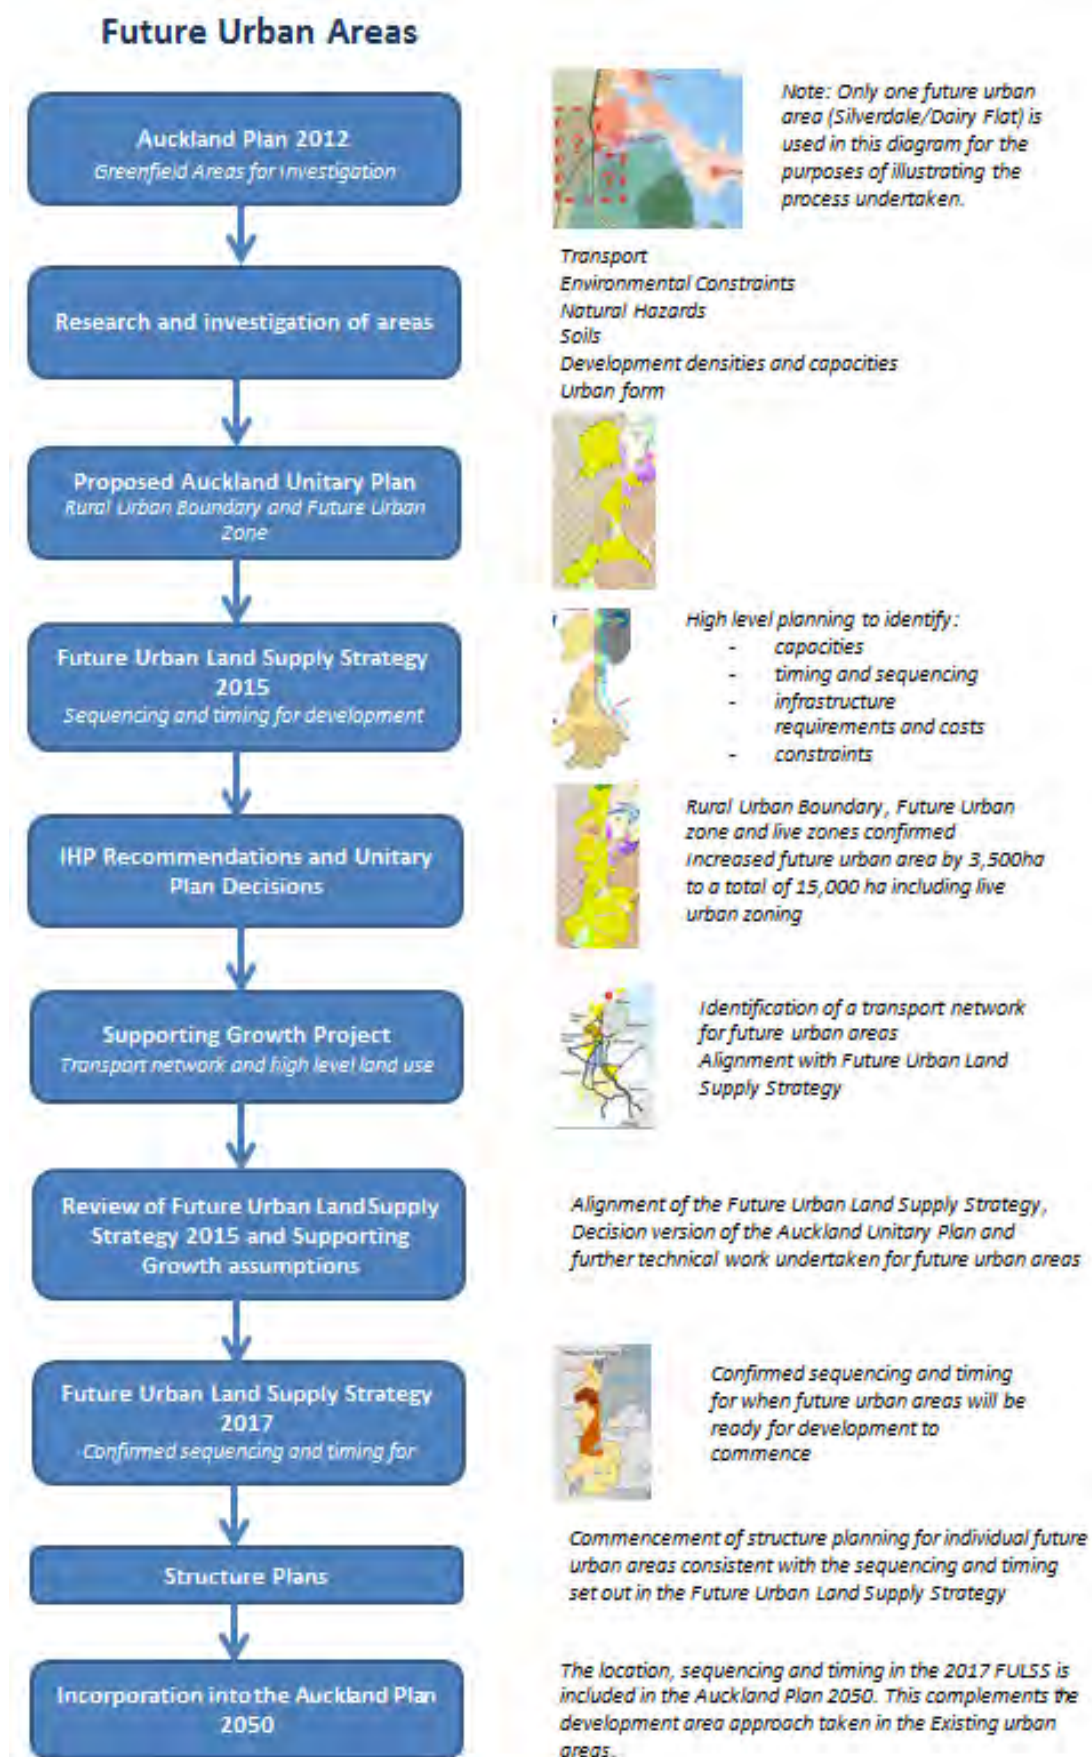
Future Urban Areas

Auckland Plan 2012
Greenfield Areas for investigation

Note: Only one future urban area (Silverdale/Dairy Flat) is used in this diagram for the purposes of illustrating the process undertaken.

Research and investigation of areas

Transport
Environmental Constraints
Natural Hazards
Soils
Development densities and capacities
Urban form

Proposed Auckland Unitary Plan
Rural Urban Boundary and Future Urban Zone

Future Urban Land Supply Strategy 2015
Sequencing and timing for development

High level planning to identify:
- capacities
- timing and sequencing
- infrastructure requirements and costs
- constraints

IHP Recommendations and Unitary Plan Decisions

Rural Urban Boundary, Future Urban zone and live zones confirmed
Increased future urban area by 3,500ha to a total of 15,000 ha including live urban zoning

Supporting Growth Project
Transport network and high level land use

Identification of a transport network for future urban areas
Alignment with Future Urban Land Supply Strategy

Review of Future Urban Land Supply Strategy 2015 and Supporting Growth assumptions

Alignment of the Future Urban Land Supply Strategy, Decision version of the Auckland Unitary Plan and further technical work undertaken for future urban areas

Future Urban Land Supply Strategy 2017
Confirmed sequencing and timing for

Confirmed sequencing and timing for when future urban areas will be ready for development to commence

Structure Plans

Commencement of structure planning for individual future urban areas consistent with the sequencing and timing set out in the Future Urban Land Supply Strategy

Incorporation into the Auckland Plan 2050

The location, sequencing and timing in the 2017 FULSS is included in the Auckland Plan 2050. This complements the development area approach taken in the Existing urban areas.